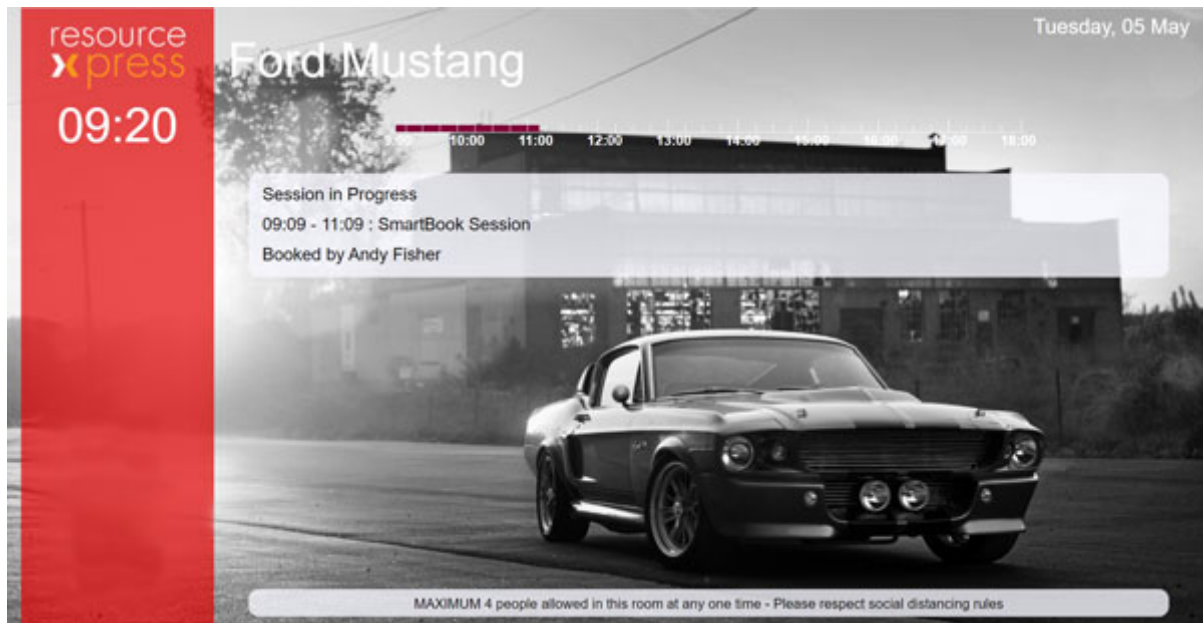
resource
xpress

09:20

Ford Mustang

Tuesday, 05 May

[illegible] 10:00 11:00 12:00 13:00 14:00 15:00 16:00 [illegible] 18:00

Session in Progress

09:09 - 11:09 : SmartBook Session

Booked by Andy Fisher

MAXIMUM 4 people allowed in this room at any one time - Please respect social distancing rules